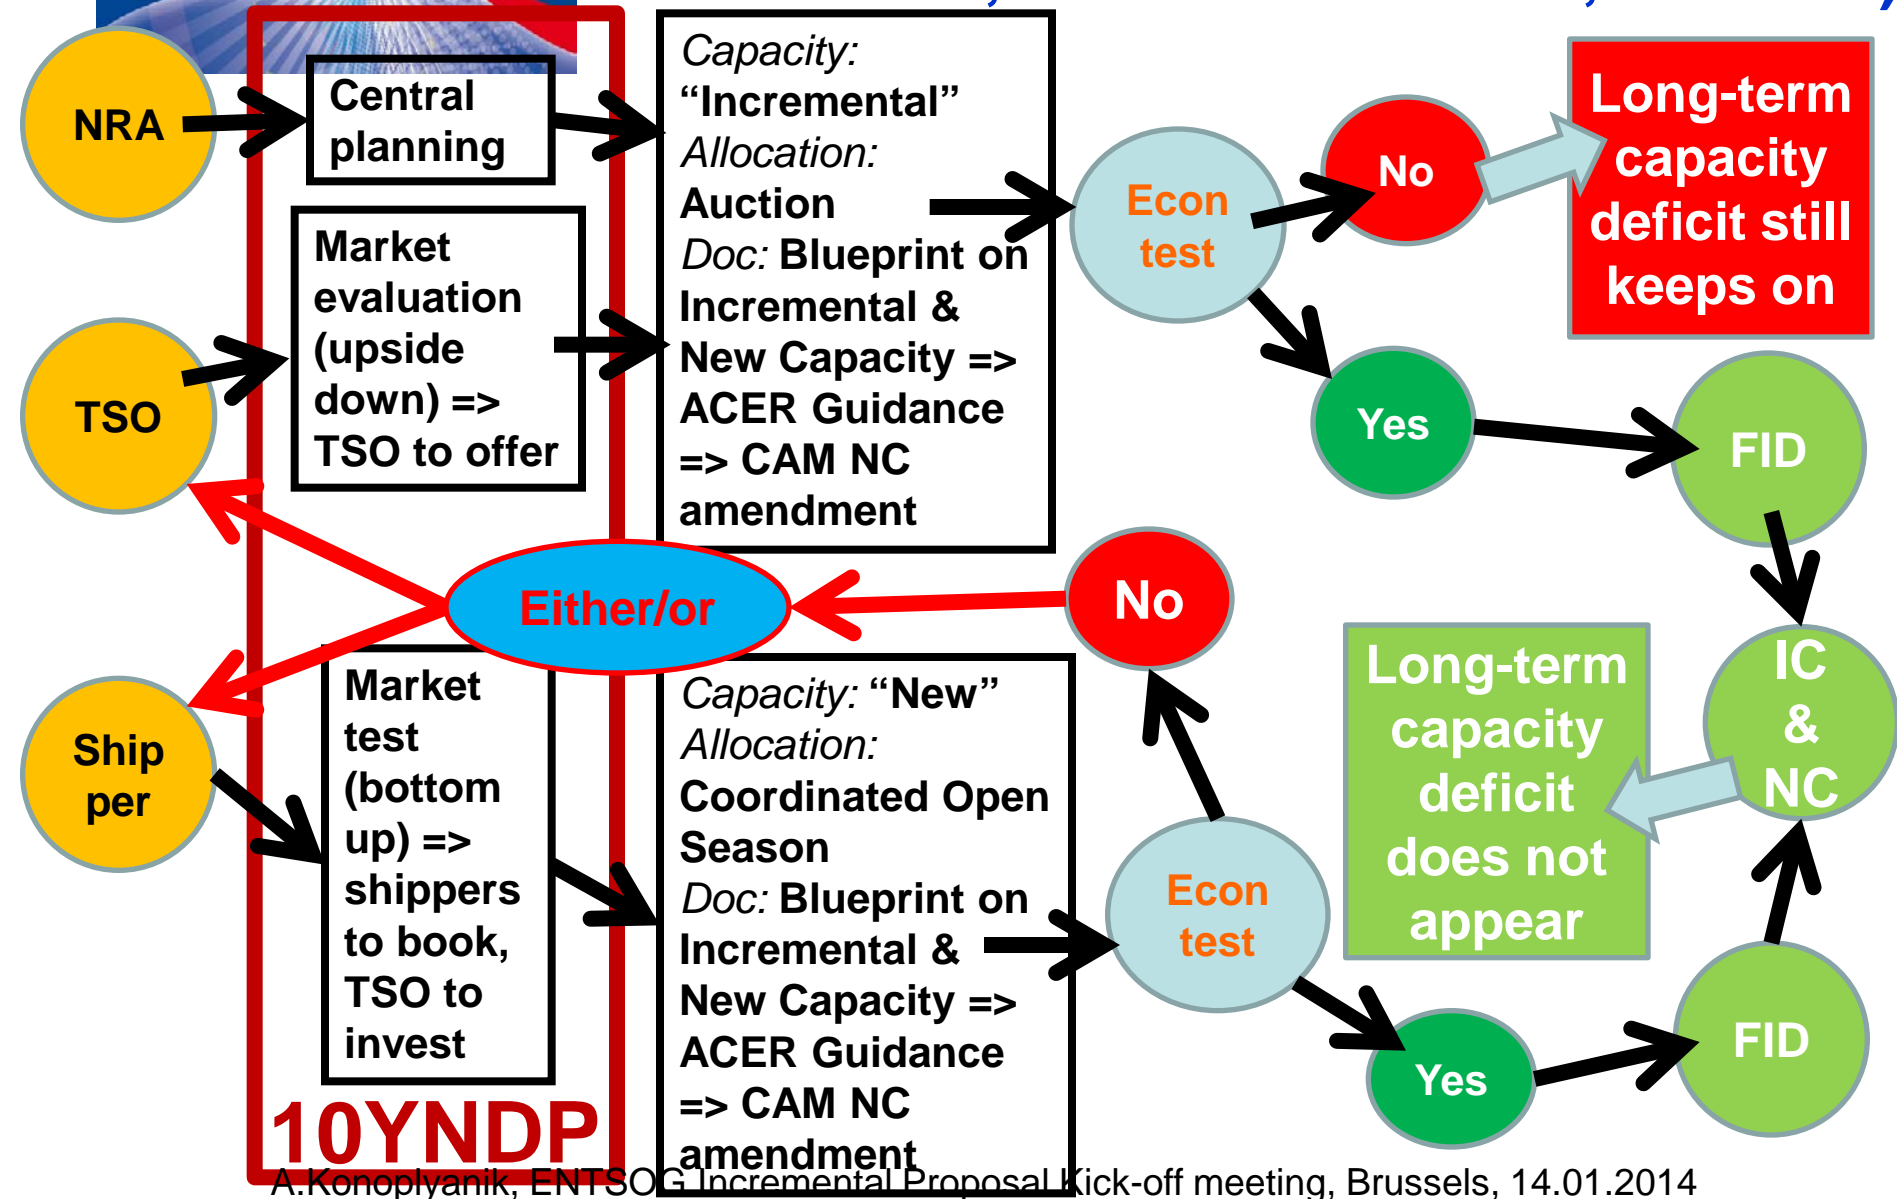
NRA

Central planning

Capacity: "Incremental"
Allocation: Auction
Doc: Blueprint on Incremental & New Capacity => ACER Guidance => CAM NC amendment

Econ test

No

Long-term capacity deficit still keeps on

Yes

FID

Market evaluation (upside down) => TSO to offer

TSO

Either/or

No

IC & NC

Long-term capacity deficit does not appear

Ship per

Market test (bottom up) => shippers to book, TSO to invest

Capacity: "New"
Allocation: Coordinated Open Season
Doc: Blueprint on Incremental & New Capacity => ACER Guidance => CAM NC amendment

Econ test

Yes

FID

10YNDP

A.Konoplyanik, ENTSOG Incremental Proposal Kick-off meeting, Brussels, 14.01.2014